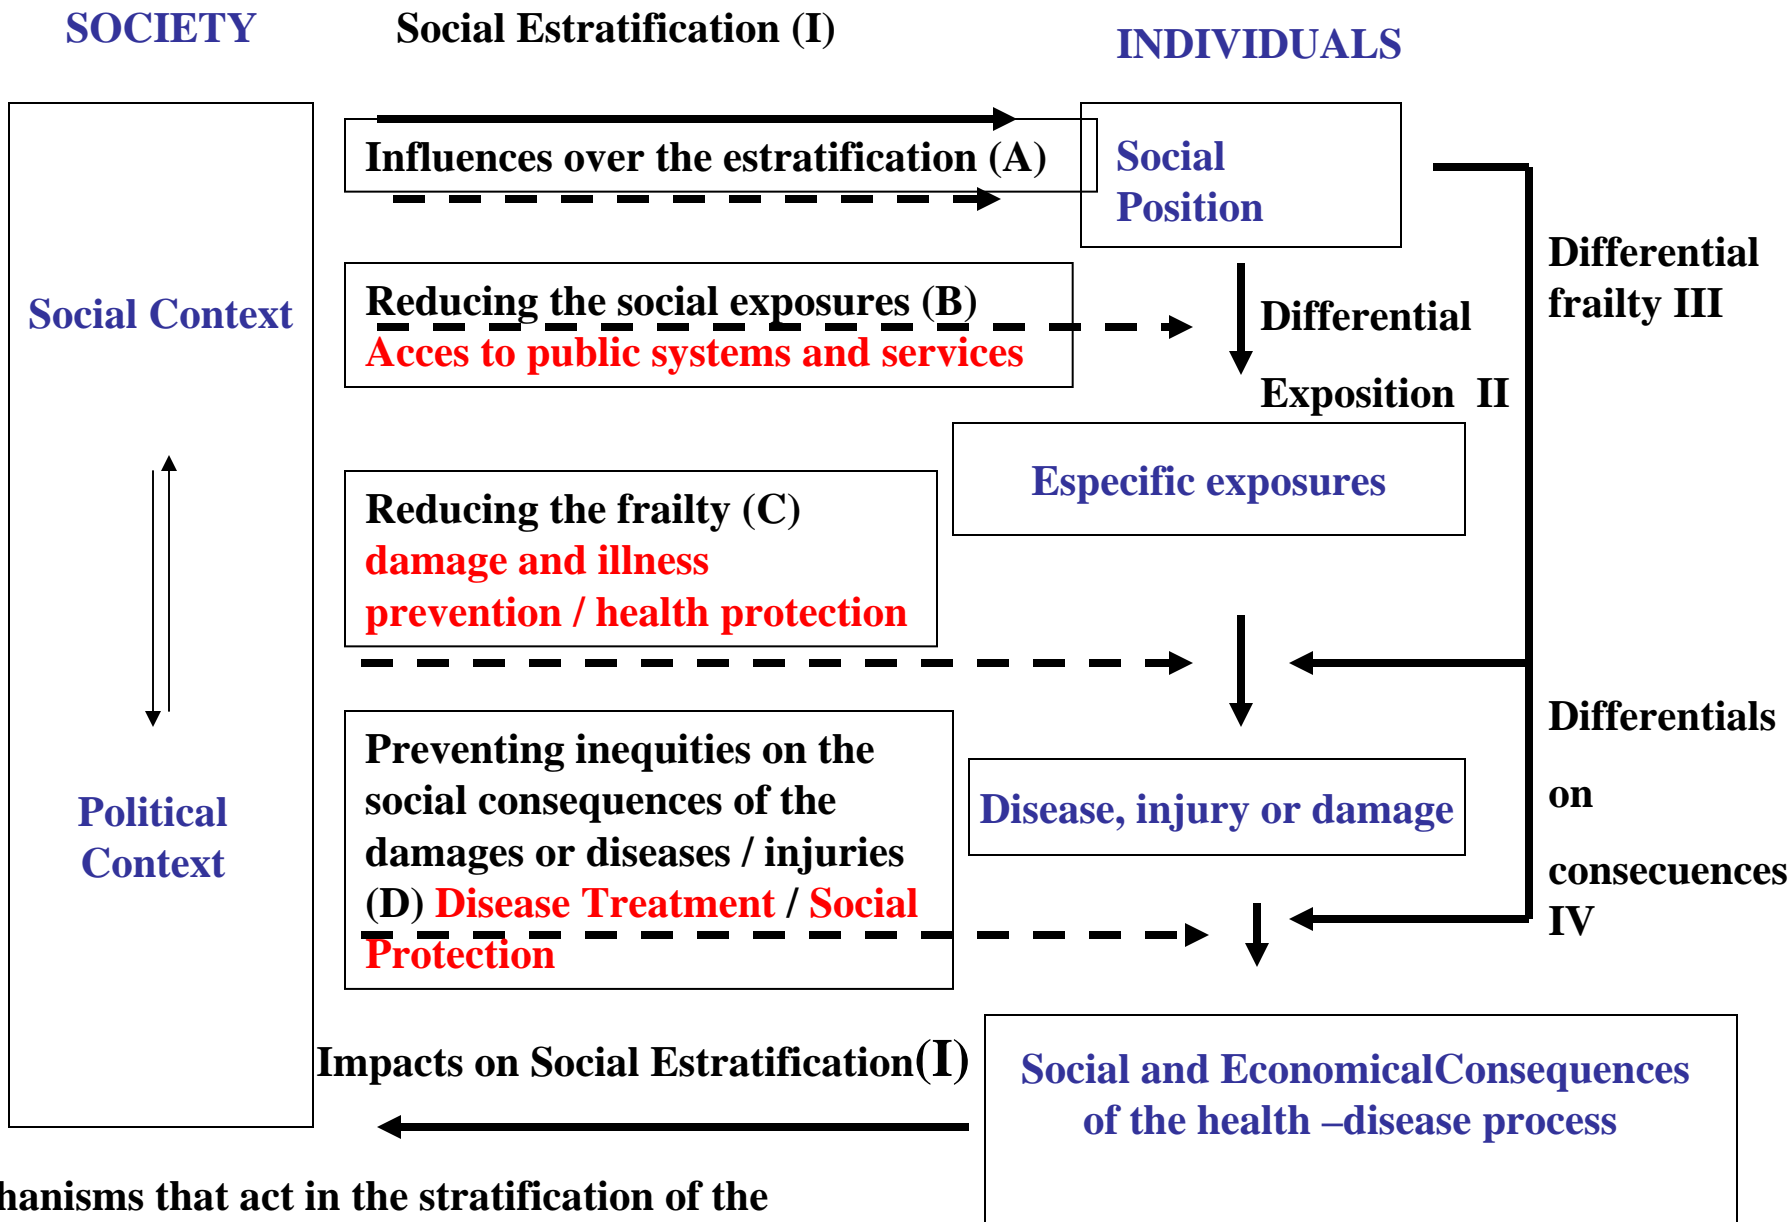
SOCIETY

Social Estratification (I)

INDIVIDUALS

Influences over the estratification (A)

Social Position

Differential frailty III

Reducing the social exposures (B)
Acces to public systems and services

Differential

Exposition II

Social Context

Especific exposures

Reducing the frailty (C)
damage and illness prevention / health protection

Differentials on consecuences IV

Preventing inequities on the social consequences of the damages or diseases / injuries (D) Disease Treatment / Social Protection

Disease, injury or damage

Political Context

Impacts on Social Estratification(I)

Social and EconomicalConsequences of the health –disease process

hanisms that act in the stratification of the